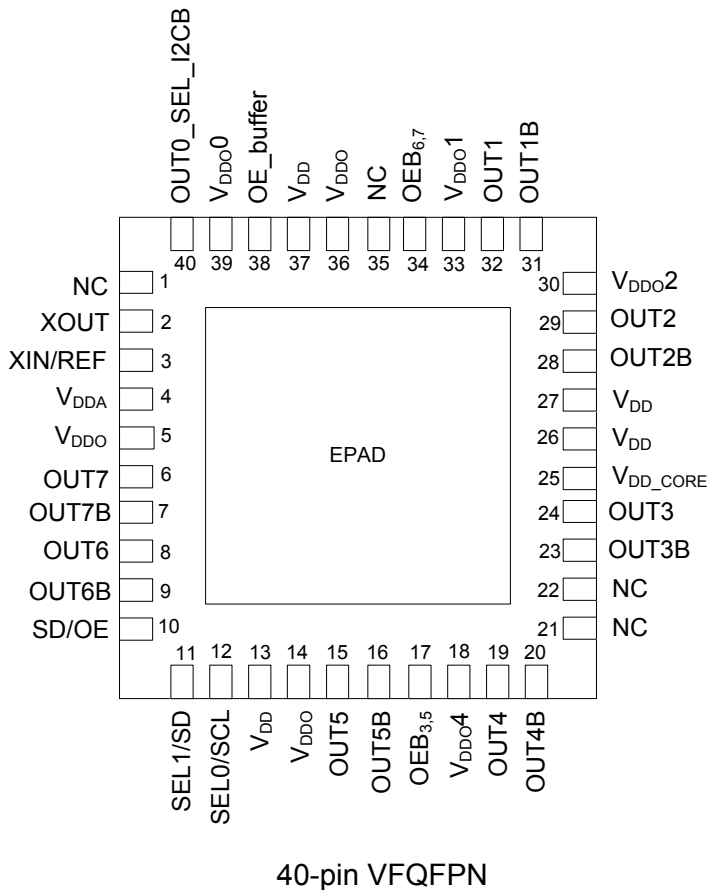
OUT0_SEL_I2CB
$V_{DDO}0$
OE_buffer
$V_{DD}$
$V_{DDO}$
NC
$OEB_{6,7}$
$V_{DDO}1$
OUT1
OUT1B

40 39 38 37 36 35 34 33 32 31

NC 1
XOUT 2
XIN/REF 3
$V_{DDA}$ 4
$V_{DDO}$ 5
OUT7 6
OUT7B 7
OUT6 8
OUT6B 9
SD/OE 10

30 $V_{DDO}2$
29 OUT2
28 OUT2B
27 $V_{DD}$
26 $V_{DD}$
25 $V_{DD\_CORE}$
24 OUT3
23 OUT3B
22 NC
21 NC

EPAD

11 12 13 14 15 16 17 18 19 20

SEL1/SD
SEL0/SCL
$V_{DD}$
$V_{DDO}$
OUT5
OUT5B
$OEB_{3,5}$
$V_{DDO}4$
OUT4
OUT4B

40-pin VFQFPN